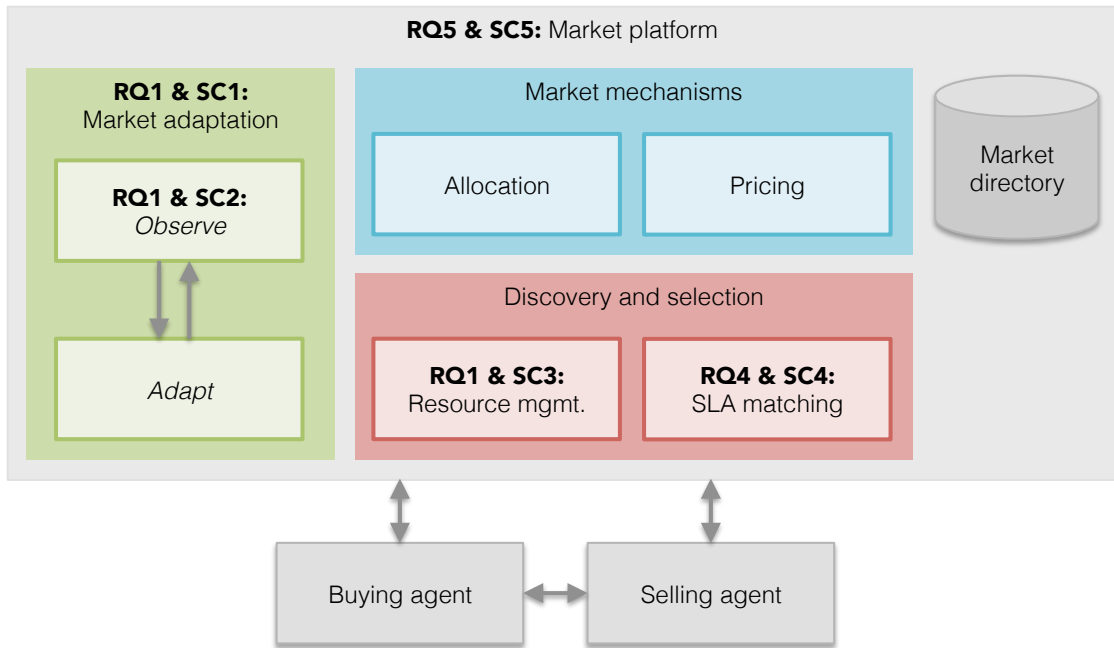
**RQ5 & SC5:** Market platform

**RQ1 & SC1:** Market adaptation

**RQ1 & SC2:** *Observe*

*Adapt*

Market mechanisms

Allocation

Pricing

Discovery and selection

**RQ1 & SC3:** Resource mgmt.

**RQ4 & SC4:** SLA matching

Market directory

Buying agent

Selling agent